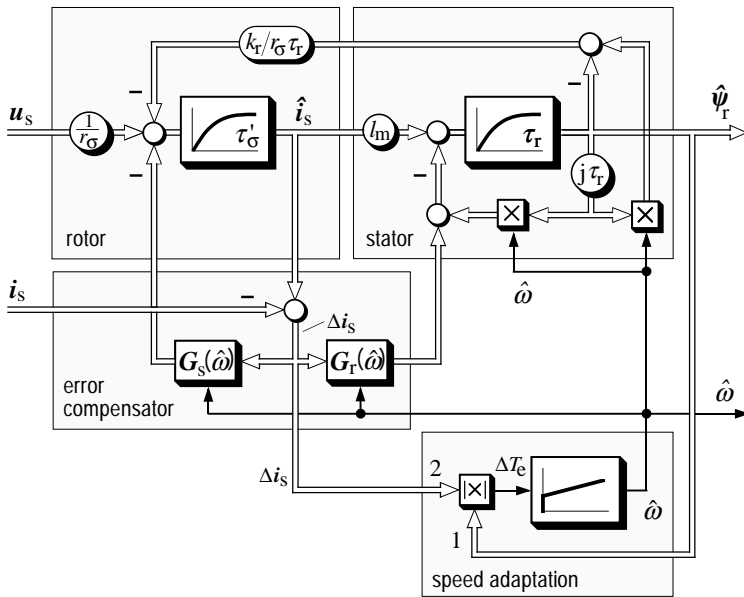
$k_r/r_\sigma\tau_r$

$\boldsymbol{u}_s$

$\frac{1}{r_\sigma}$

–

$\tau'_\sigma$

$\hat{\boldsymbol{i}}_s$

–

$l_m$

–

$\tau_r$

$\hat{\boldsymbol{\psi}}_r$

$j\tau_r$

–

rotor

stator

$\hat{\omega}$

$\boldsymbol{i}_s$

–

$\Delta\boldsymbol{i}_s$

$\boldsymbol{G}_s(\hat{\omega})$

$\boldsymbol{G}_r(\hat{\omega})$

error compensator

$\hat{\omega}$

$\Delta\boldsymbol{i}_s$

2

$\Delta T_e$

$\hat{\omega}$

1

speed adaptation